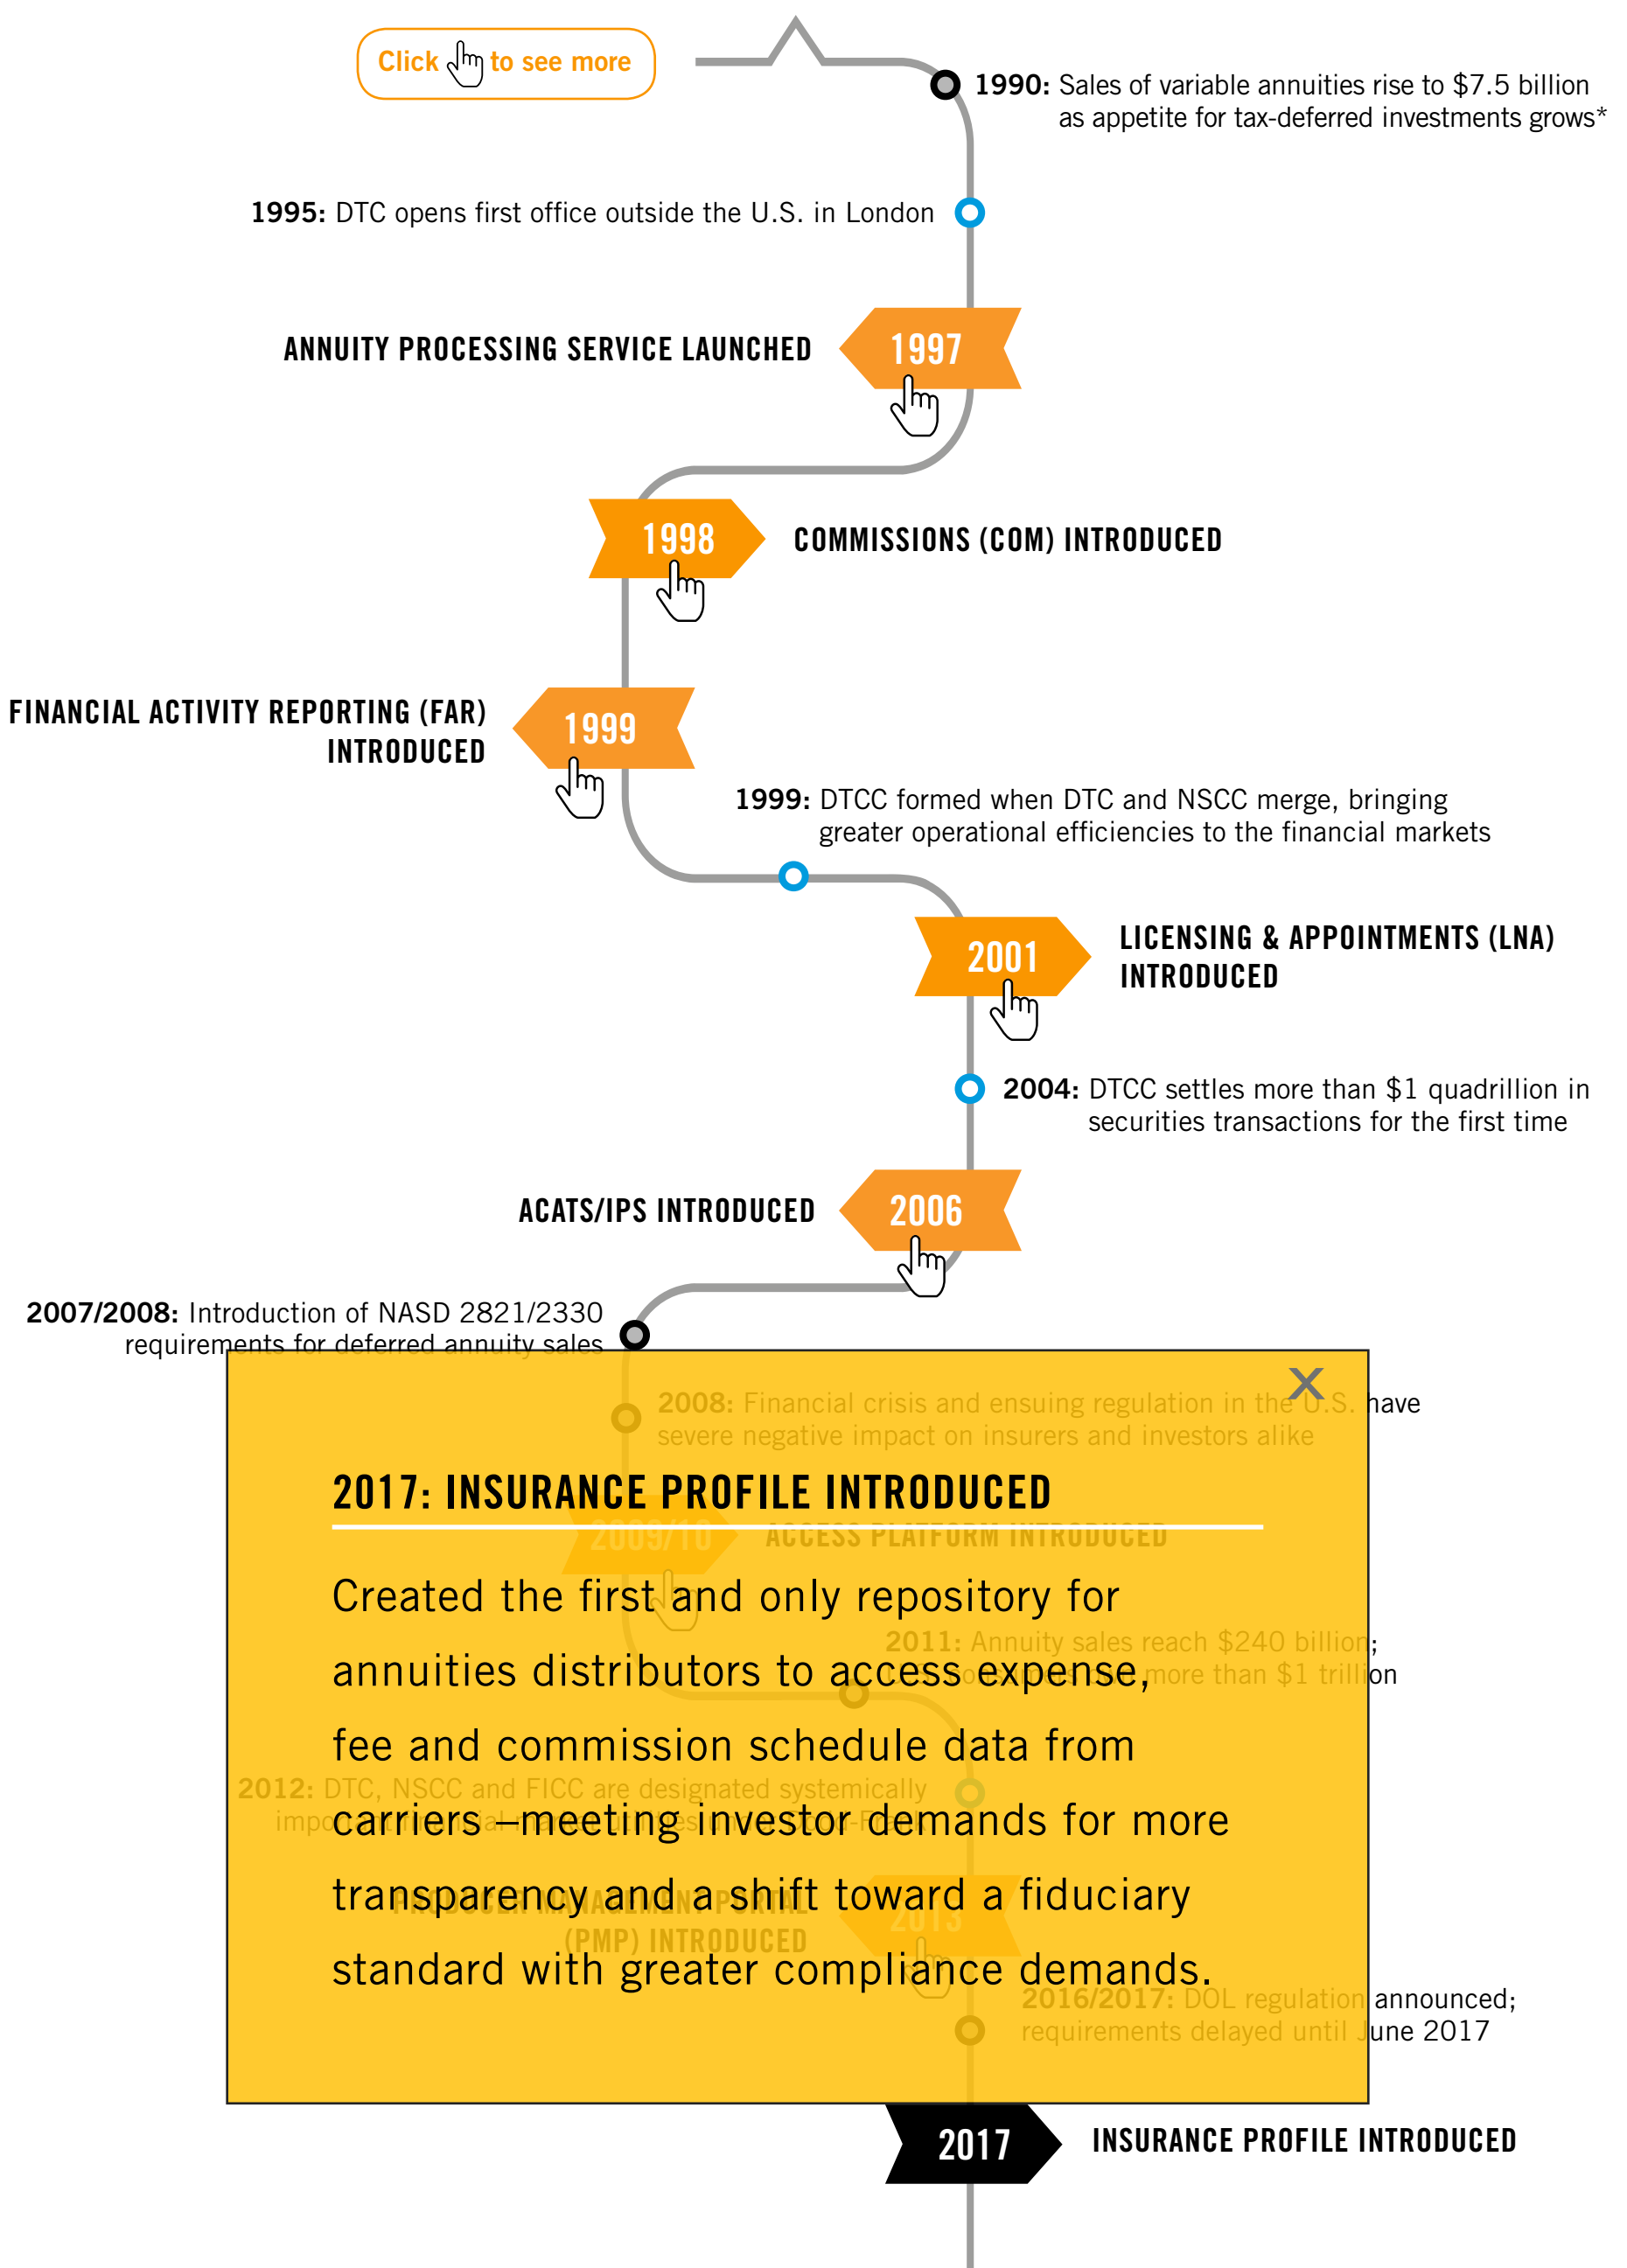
Click to see more

1990: Sales of variable annuities rise to $7.5 billion as appetite for tax-deferred investments grows*

1995: DTC opens first office outside the U.S. in London

ANNUITY PROCESSING SERVICE LAUNCHED 1997

1998 COMMISSIONS (COM) INTRODUCED

FINANCIAL ACTIVITY REPORTING (FAR) INTRODUCED 1999

1999: DTCC formed when DTC and NSCC merge, bringing greater operational efficiencies to the financial markets

2001 LICENSING & APPOINTMENTS (LNA) INTRODUCED

2004: DTCC settles more than $1 quadrillion in securities transactions for the first time

ACATS/IPS INTRODUCED 2006

2007/2008: Introduction of NASD 2821/2330 requirements for deferred annuity sales

X

2008: Financial crisis and ensuing regulation in the U.S. have severe negative impact on insurers and investors alike

2017: INSURANCE PROFILE INTRODUCED

Created the first and only repository for annuities distributors to access expense, fee and commission schedule data from carriers–meeting investor demands for more transparency and a shift toward a fiduciary standard with greater compliance demands.

2011: Annuity sales reach $240 billion; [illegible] more than $1 trillion

2012: DTC, NSCC and FICC are designated systemically impo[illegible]

2016/2017: DOL regulation announced; requirements delayed until June 2017

2017 INSURANCE PROFILE INTRODUCED